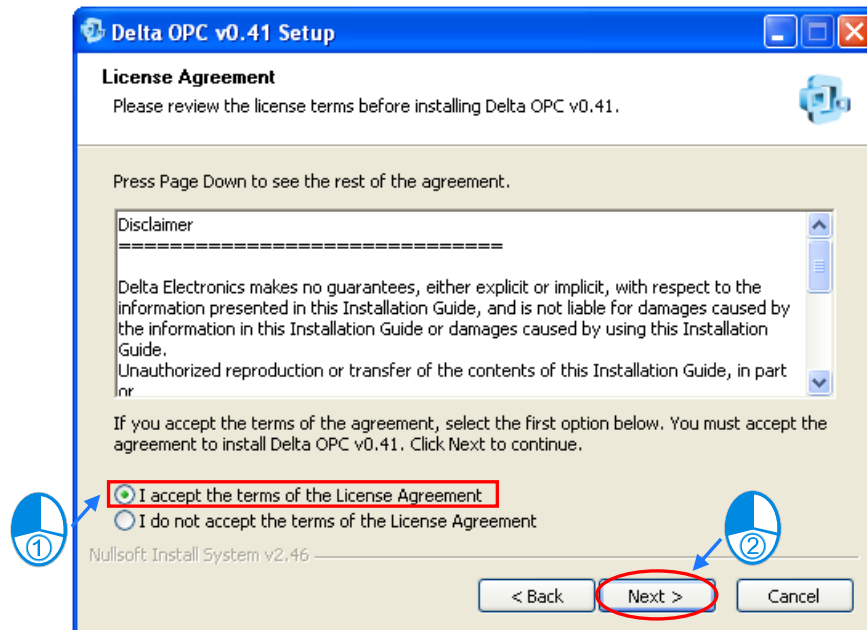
Delta OPC v0.41 Setup

License Agreement

Please review the license terms before installing Delta OPC v0.41.

Press Page Down to see the rest of the agreement.

Disclaimer
==============================

Delta Electronics makes no guarantees, either explicit or implicit, with respect to the information presented in this Installation Guide, and is not liable for damages caused by the information in this Installation Guide or damages caused by using this Installation Guide.
Unauthorized reproduction or transfer of the contents of this Installation Guide, in part or

If you accept the terms of the agreement, select the first option below. You must accept the agreement to install Delta OPC v0.41. Click Next to continue.

I accept the terms of the License Agreement

I do not accept the terms of the License Agreement

①

②

Nullsoft Install System v2.46

< Back

Next >

Cancel